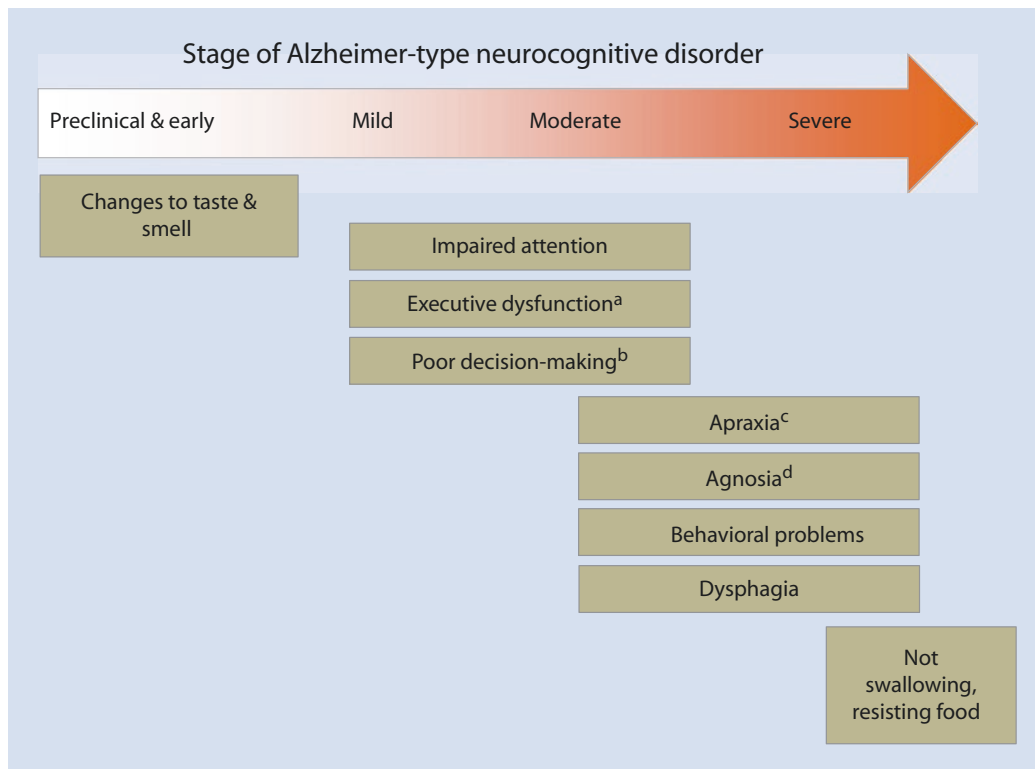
Stage of Alzheimer-type neurocognitive disorder

Preclinical & early

Mild

Moderate

Severe

Changes to taste & smell

Impaired attention

Executive dysfunction$^{a}$

Poor decision-making$^{b}$

Apraxia$^{c}$

Agnosia$^{d}$

Behavioral problems

Dysphagia

Not swallowing, resisting food